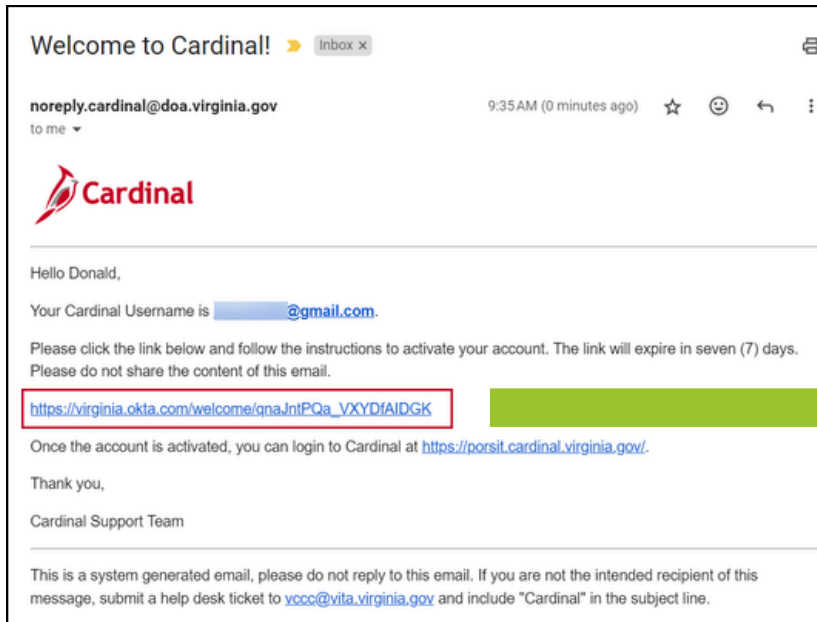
Welcome to Cardinal! Inbox ×

noreply.cardinal@doa.virginia.gov
to me

9:35 AM (0 minutes ago)

Cardinal

Hello Donald,

Your Cardinal Username is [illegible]@gmail.com.

Please click the link below and follow the instructions to activate your account. The link will expire in seven (7) days. Please do not share the content of this email.

https://virginia.okta.com/welcome/qnaJntPQa_VXYDfAIDGK

Once the account is activated, you can login to Cardinal at https://porsit.cardinal.virginia.gov/.

Thank you,

Cardinal Support Team

This is a system generated email, please do not reply to this email. If you are not the intended recipient of this message, submit a help desk ticket to vccc@vita.virginia.gov and include "Cardinal" in the subject line.